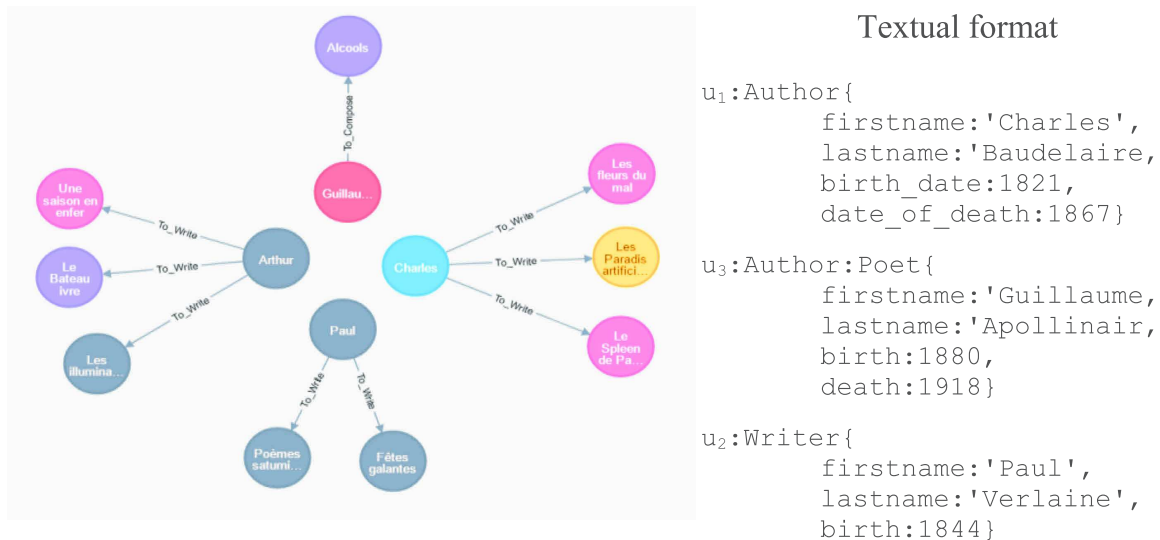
Alcools

To_Compose

Guillau...

Une saison en enfer

To_Write

Arthur

To_Write

Le Bateau ivre

To_Write

Les illumina...

Paul

To_Write

To_Write

Poèmes saturni...

Fêtes galantes

Charles

To_Write

Les fleurs du mal

To_Write

Les Paradis artifici...

To_Write

Le Spleen de Pa...

Textual format

u$_1$:Author{
firstname:'Charles',
lastname:'Baudelaire,
birth_date:1821,
date_of_death:1867}

u$_3$:Author:Poet{
firstname:'Guillaume,
lastname:'Apollinair,
birth:1880,
death:1918}

u$_2$:Writer{
firstname:'Paul',
lastname:'Verlaine',
birth:1844}